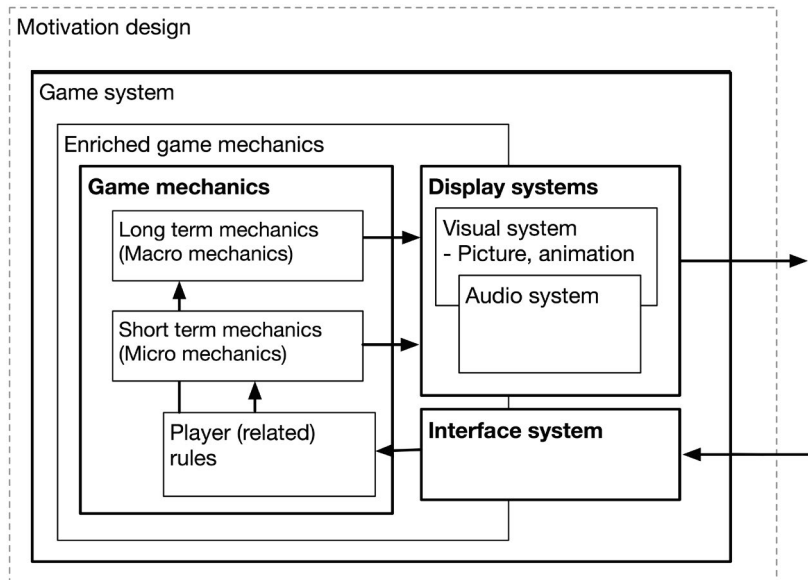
Motivation design

Game system

Enriched game mechanics

Game mechanics

Long term mechanics (Macro mechanics)

Short term mechanics (Micro mechanics)

Player (related) rules

Display systems

Visual system
- Picture, animation

Audio system

Interface system